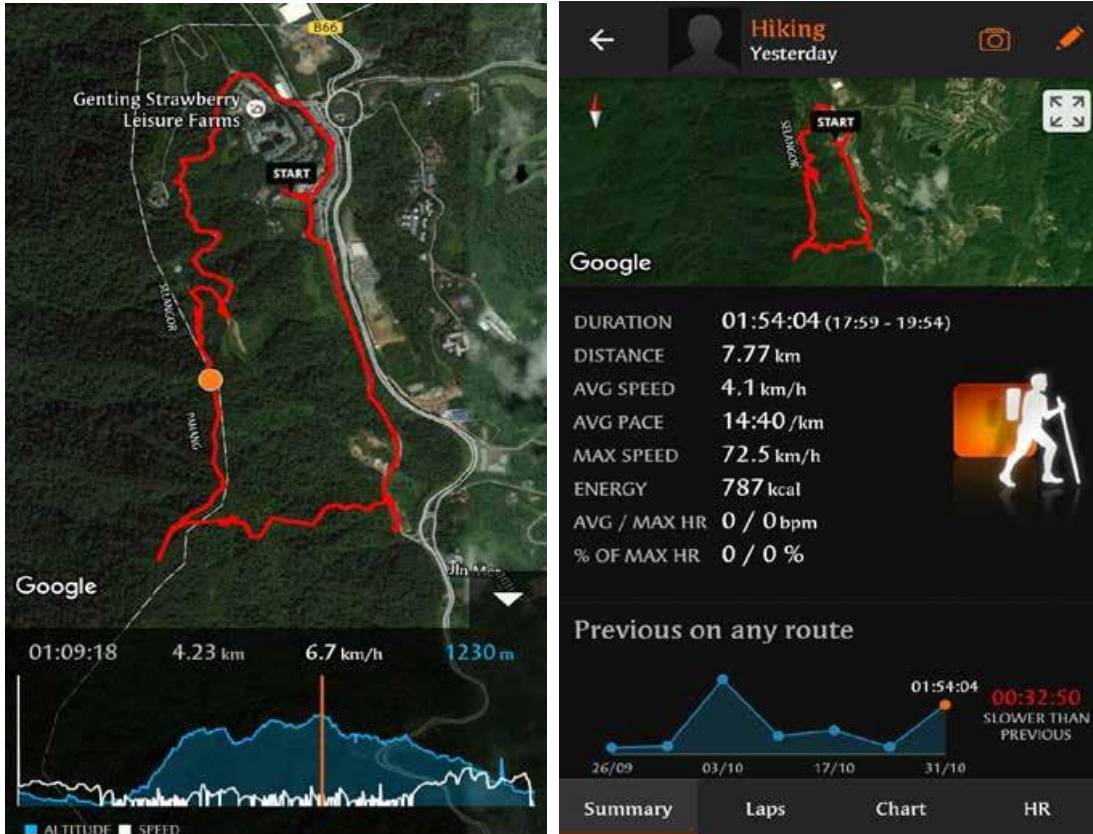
B66

Genting Strawberry Leisure Farms

START

SELANGOR

PAHANG

Jln Mo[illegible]

Google

01:09:18 4.23 km 6.7 km/h 1230 m

ALTITUDE SPEED

Hiking
Yesterday

START

SELANGOR

Google

DURATION 01:54:04 (17:59 - 19:54)
DISTANCE 7.77 km
AVG SPEED 4.1 km/h
AVG PACE 14:40 /km
MAX SPEED 72.5 km/h
ENERGY 787 kcal
AVG / MAX HR 0 / 0 bpm
% OF MAX HR 0 / 0 %

Previous on any route

01:54:04

00:32:50
SLOWER THAN PREVIOUS

26/09 03/10 17/10 31/10

Summary Laps Chart HR